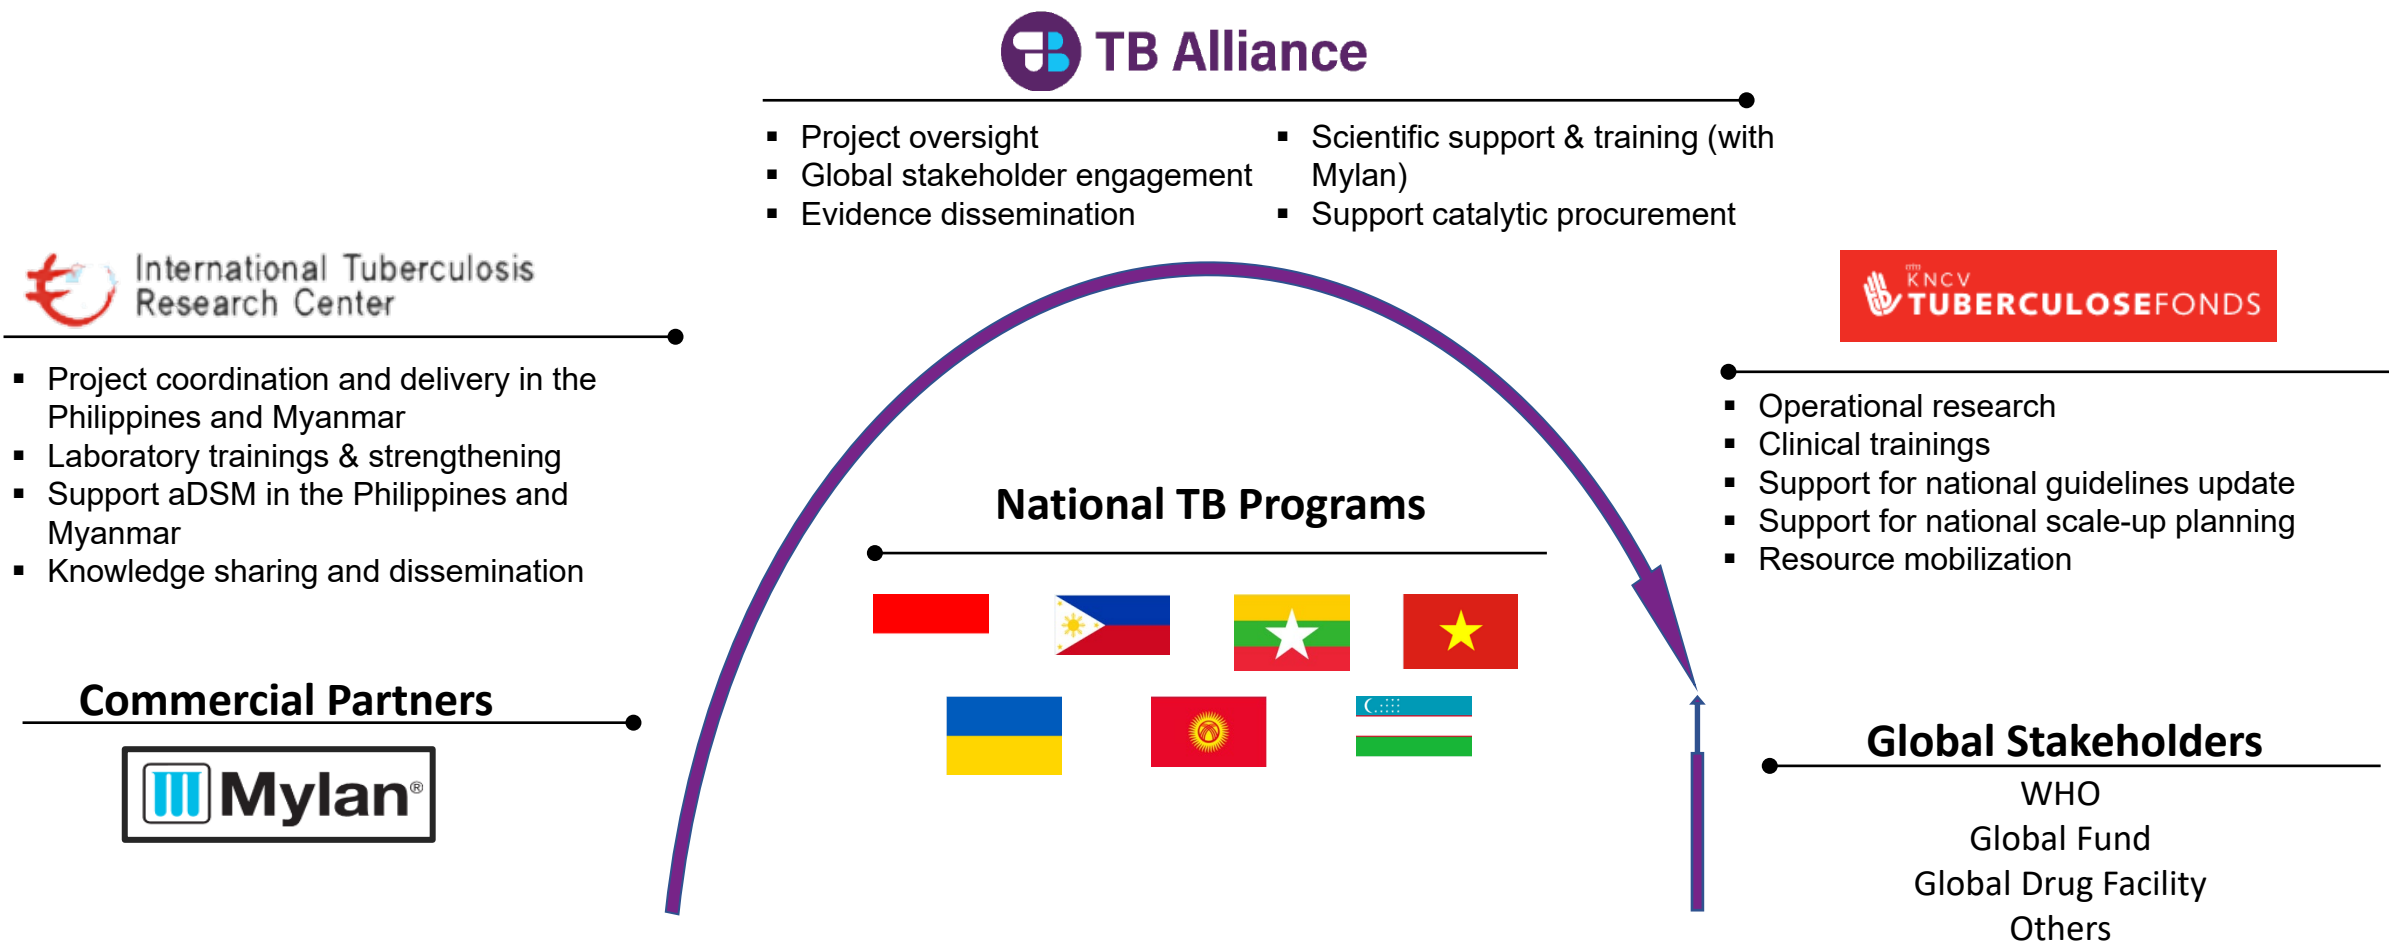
TB Alliance

- Project oversight
- Global stakeholder engagement
- Evidence dissemination

- Scientific support & training (with Mylan)
- Support catalytic procurement

International Tuberculosis Research Center

- Project coordination and delivery in the Philippines and Myanmar
- Laboratory trainings & strengthening
- Support aDSM in the Philippines and Myanmar
- Knowledge sharing and dissemination

KNCV TUBERCULOSEFONDS

- Operational research
- Clinical trainings
- Support for national guidelines update
- Support for national scale-up planning
- Resource mobilization

National TB Programs

Commercial Partners

Mylan®

Global Stakeholders

WHO
Global Fund
Global Drug Facility
Others